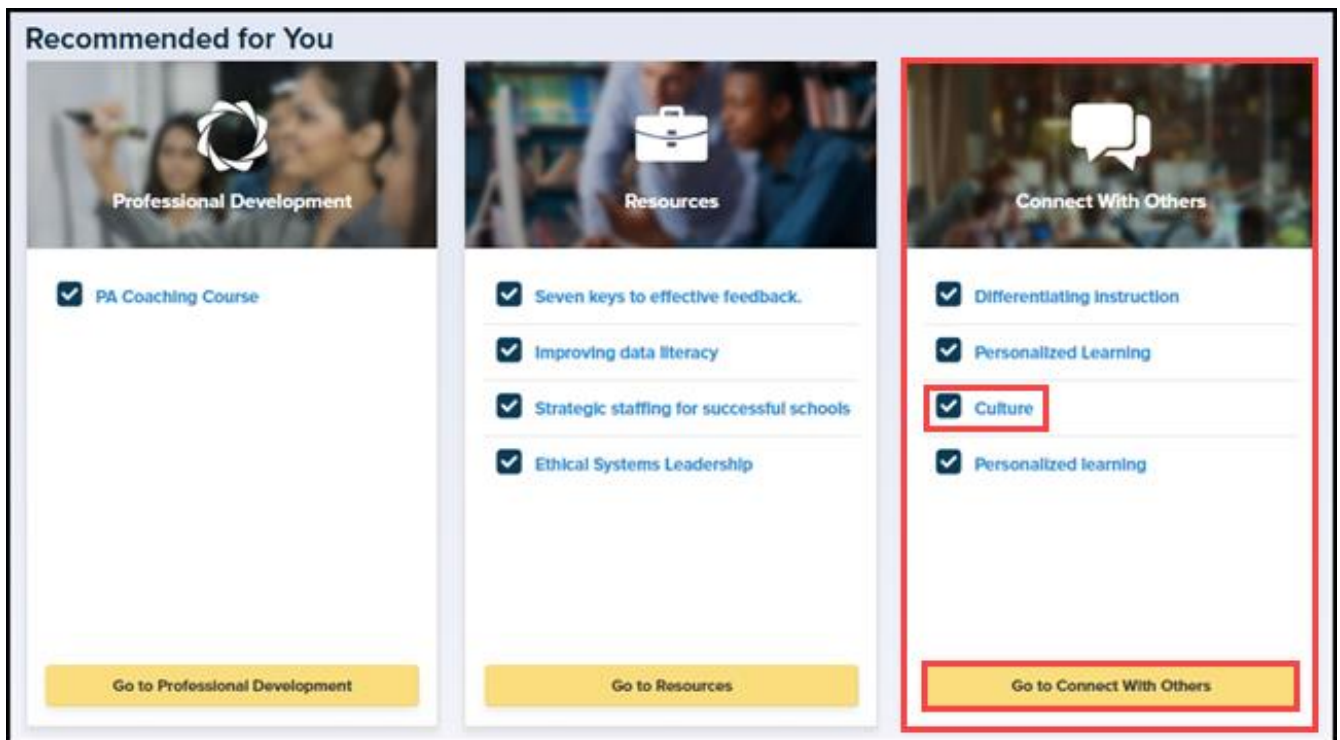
Recommended for You

Professional Development

PA Coaching Course

Go to Professional Development

Resources

Seven keys to effective feedback.

Improving data literacy

Strategic staffing for successful schools

Ethical Systems Leadership

Go to Resources

Connect With Others

Differentiating Instruction

Personalized Learning

Culture

Personalized learning

Go to Connect With Others